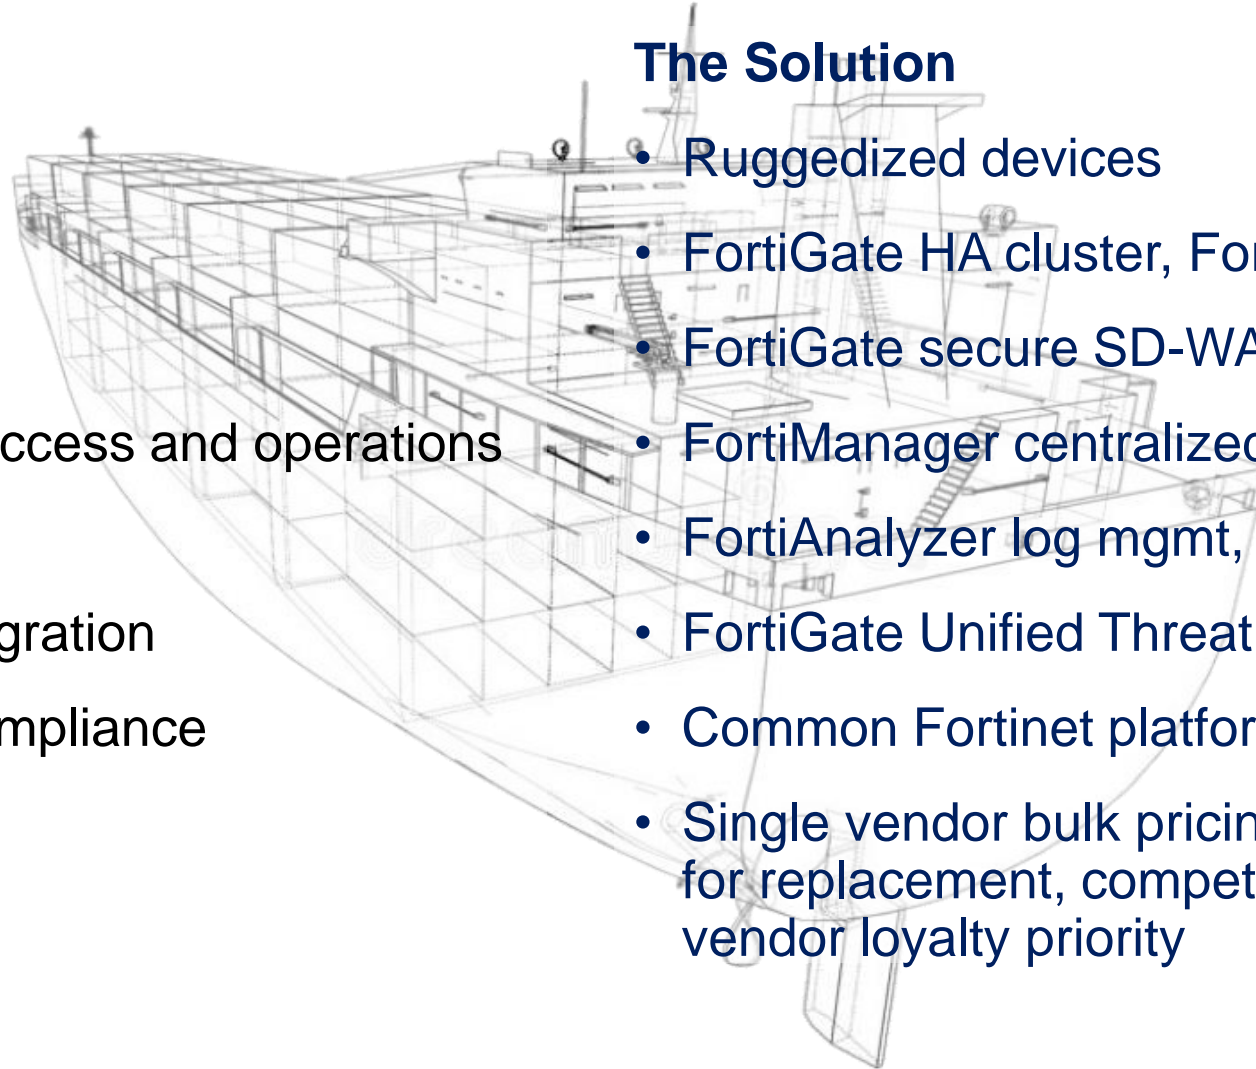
ccess and operations

gration

mpliance

The Solution

• Ruggedized devices

• FortiGate HA cluster, For

• FortiGate secure SD-WA

• FortiManager centralized

• FortiAnalyzer log mgmt,

• FortiGate Unified Threat

• Common Fortinet platfor

• Single vendor bulk pricin for replacement, compet vendor loyalty priority